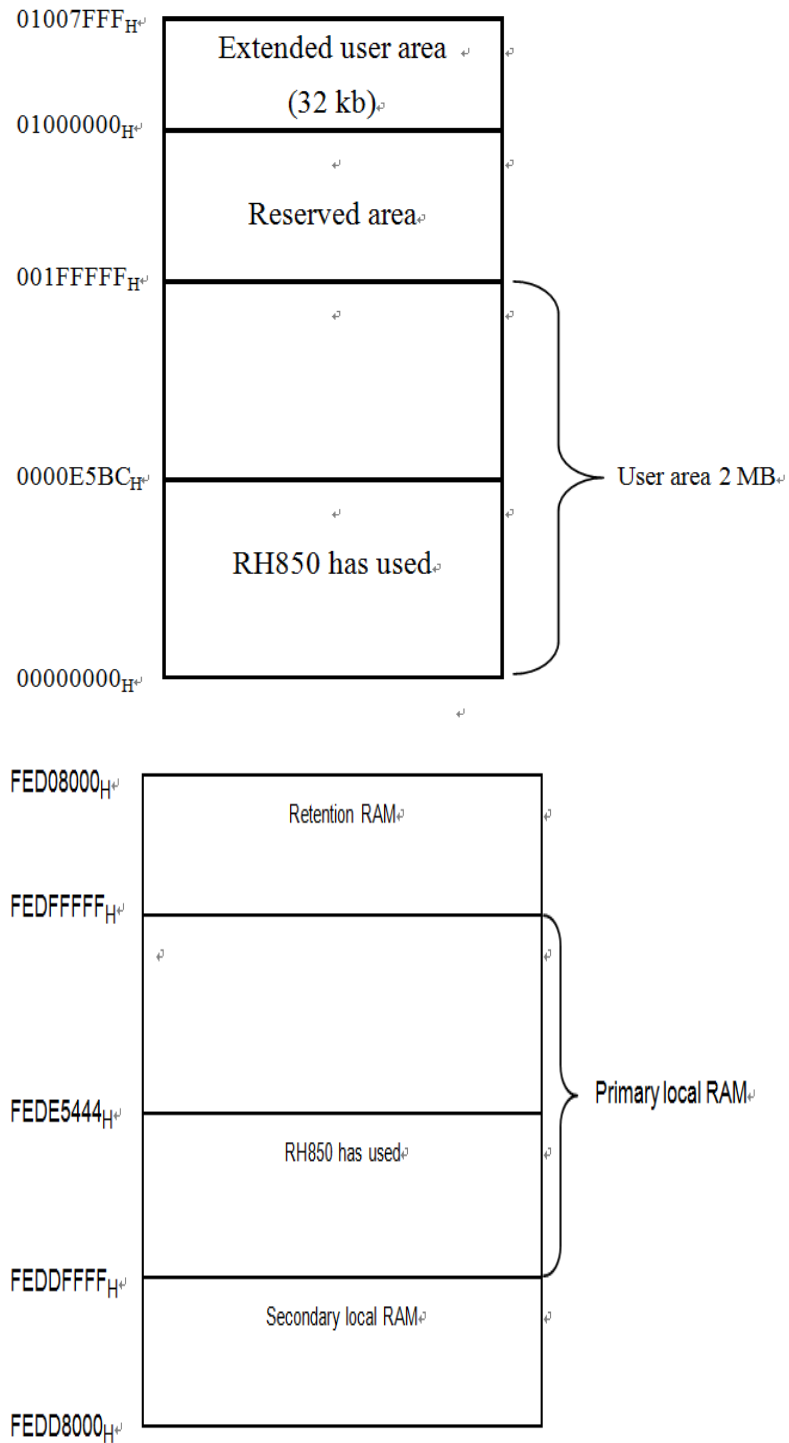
01007FFF$_H$

Extended user area (32 kb)

01000000$_H$

Reserved area

001FFFFF$_H$

0000E5BC$_H$

User area 2 MB

RH850 has used

00000000$_H$

FED08000$_H$

Retention RAM

FEDFFFFF$_H$

FEDE5444$_H$

Primary local RAM

RH850 has used

FEDDFFFF$_H$

Secondary local RAM

FEDD8000$_H$